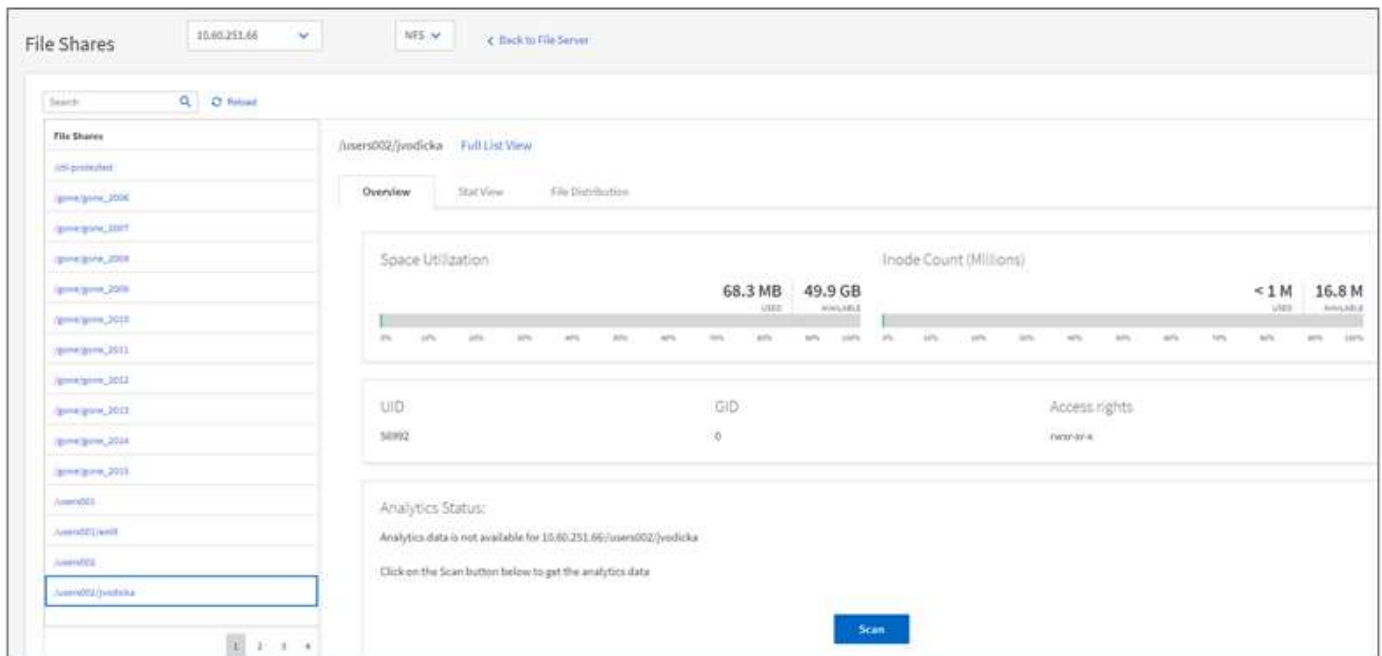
File Shares 10.60.251.66 NFS < Back to File Server

Search Reload

File Shares

/ctl-protected

/gone/gone_2006

/gone/gone_2007

/gone/gone_2008

/gone/gone_2009

/gone/gone_2010

/gone/gone_2011

/gone/gone_2012

/gone/gone_2013

/gone/gone_2014

/gone/gone_2015

/users001

/users001/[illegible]

/users002

/users002/jvodicka

1 2 3 4

/users002/jvodicka Full List View

Overview Stat View File Distribution

Space Utilization

68.3 MB USED 49.9 GB AVAILABLE

0% 10% 20% 30% 40% 50% 60% 70% 80% 90% 100%

Inode Count (Millions)

< 1 M USED 16.8 M AVAILABLE

0% 10% 20% 30% 40% 50% 60% 70% 80% 90% 100%

UID
58992

GID
0

Access rights
rwxr-xr-x

Analytics Status:

Analytics data is not available for 10.60.251.66:/users002/jvodicka

Click on the Scan button below to get the analytics data

Scan